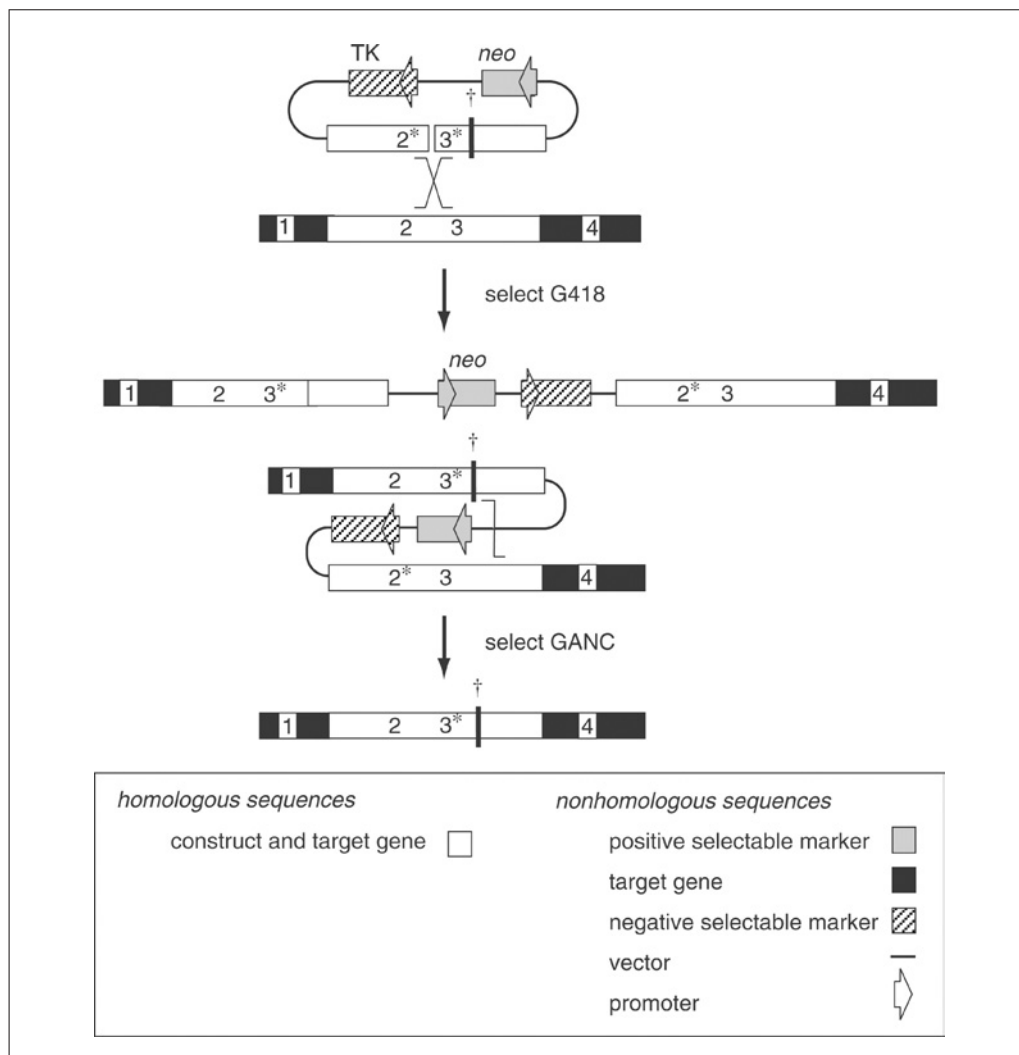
TK

neo

†

2*

3*

1

2

3

4

select G418

neo

1

2

3*

2*

3

4

†

1

2

3*

2*

3

4

select GANC

†

1

2

3*

4

homologous sequences

construct and target gene

nonhomologous sequences

positive selectable marker

target gene

negative selectable marker

vector

promoter